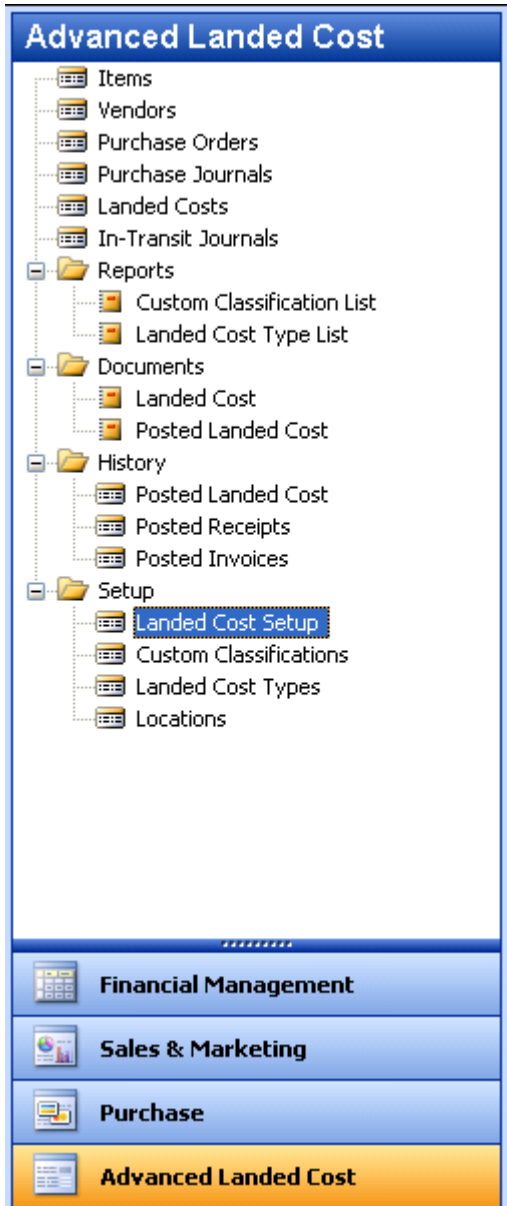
Advanced Landed Cost

Items
Vendors
Purchase Orders
Purchase Journals
Landed Costs
In-Transit Journals
Reports
Custom Classification List
Landed Cost Type List
Documents
Landed Cost
Posted Landed Cost
History
Posted Landed Cost
Posted Receipts
Posted Invoices
Setup
Landed Cost Setup
Custom Classifications
Landed Cost Types
Locations

Financial Management
Sales & Marketing
Purchase
Advanced Landed Cost